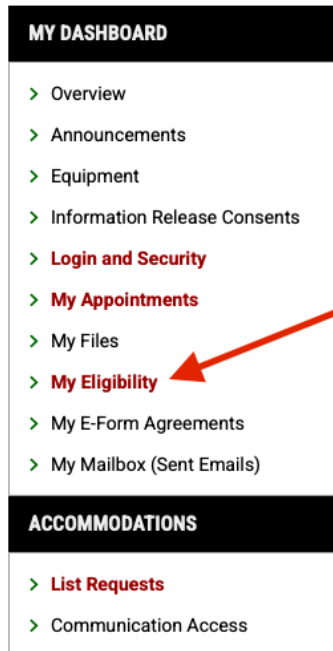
MY DASHBOARD

> Overview
> Announcements
> Equipment
> Information Release Consents
> Login and Security
> My Appointments
> My Files
> My Eligibility
> My E-Form Agreements
> My Mailbox (Sent Emails)

ACCOMMODATIONS

> List Requests
> Communication Access